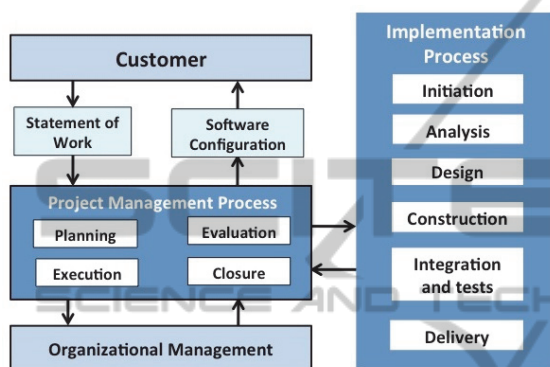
Customer

Statement of Work

Software Configuration

Project Management Process

Planning

Evaluation

Execution

Closure

Organizational Management

Implementation Process

Initiation

Analysis

Design

Construction

Integration and tests

Delivery

SCIENCE AND TECH